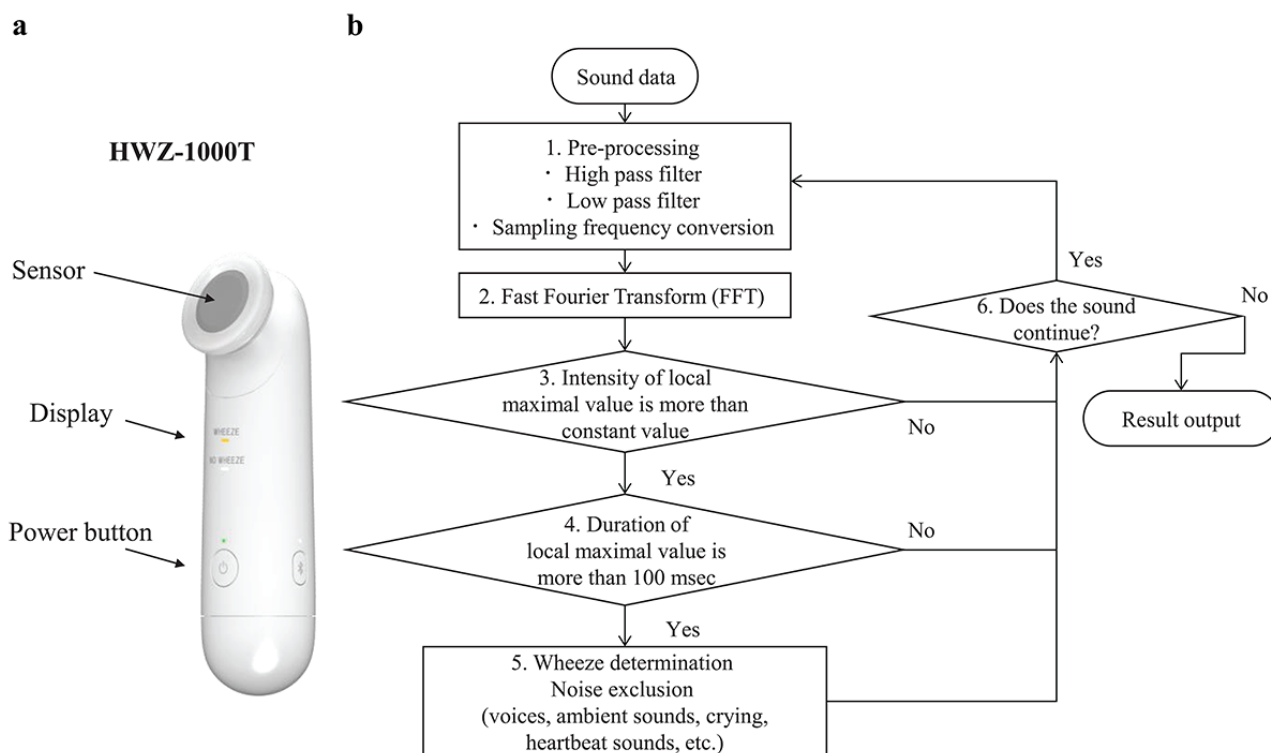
a

b

HWZ-1000T

Sensor

Display

WHEEZE

NO WHEEZE

Power button

Sound data

1. Pre-processing
・ High pass filter
・ Low pass filter
・ Sampling frequency conversion

2. Fast Fourier Transform (FFT)

3. Intensity of local maximal value is more than constant value

No

Yes

4. Duration of local maximal value is more than 100 msec

No

Yes

5. Wheeze determination
Noise exclusion
(voices, ambient sounds, crying, heartbeat sounds, etc.)

Yes

6. Does the sound continue?

No

Result output